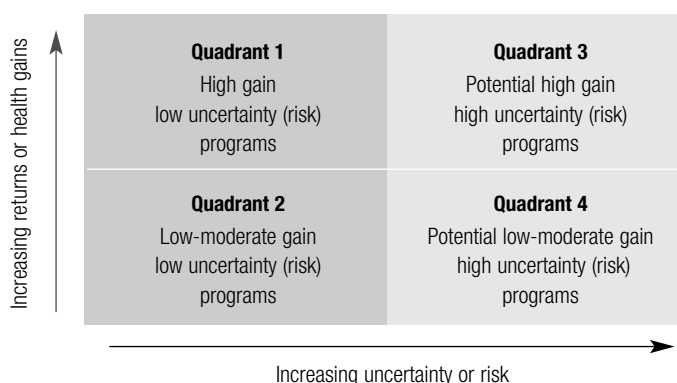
Increasing returns or health gains

Quadrant 1
High gain
low uncertainty (risk)
programs

Quadrant 3
Potential high gain
high uncertainty (risk)
programs

Quadrant 2
Low-moderate gain
low uncertainty (risk)
programs

Quadrant 4
Potential low-moderate gain
high uncertainty (risk)
programs

Increasing uncertainty or risk